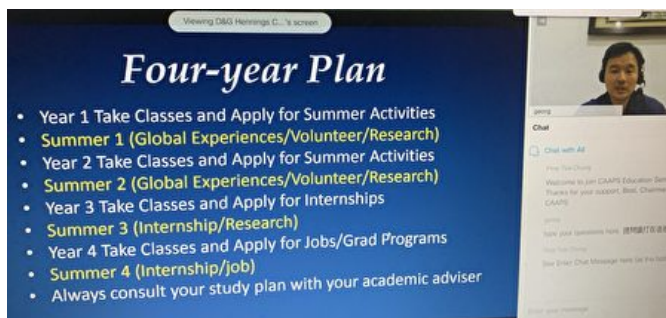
Viewing D&G Hennings C...'s screen

Four-year Plan

- Year 1 Take Classes and Apply for Summer Activities
- Summer 1 (Global Experiences/Volunteer/Research)
- Year 2 Take Classes and Apply for Summer Activities
- Summer 2 (Global Experiences/Volunteer/Research)
- Year 3 Take Classes and Apply for Internships
- Summer 3 (Internship/Research)
- Year 4 Take Classes and Apply for Jobs/Grad Programs
- Summer 4 (Internship/job)
- Always consult your study plan with your academic adviser

georg

Chat

Chat with All

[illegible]

Welcome to join CAAPS Education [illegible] Thanks for your support. Best, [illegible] CAAPS

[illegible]

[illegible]

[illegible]

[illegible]